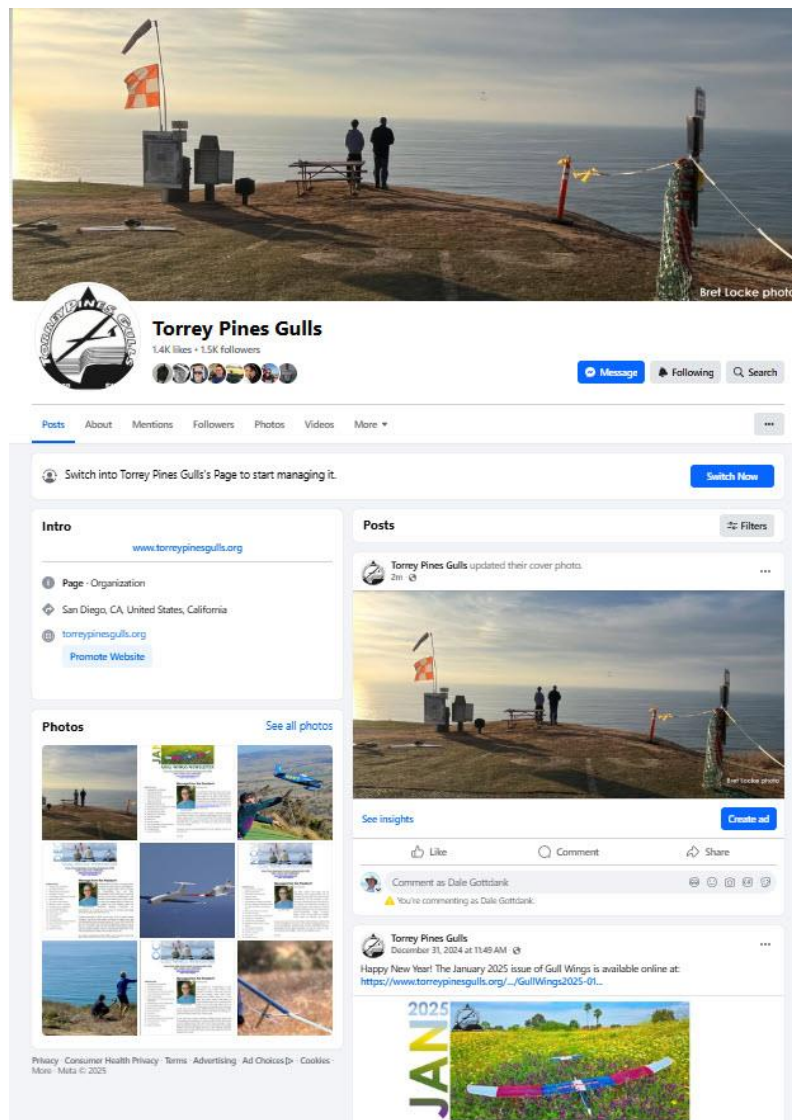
Bret Locke photo

Torrey Pines Gulls

1.4K likes • 1.5K followers

Message
Following
Search

Posts About Mentions Followers Photos Videos More ▾

...

Switch into Torrey Pines Gulls's Page to start managing it.

Switch Now

Intro

www.torreypinesgulls.org

Page · Organization

San Diego, CA, United States, California

torreypinesgulls.org

Promote Website

Photos

See all photos

Privacy · Consumer Health Privacy · Terms · Advertising · Ad Choices · Cookies · More · Meta © 2025

Posts

Filters

Torrey Pines Gulls updated their cover photo.
2m

...

Bret Locke photo

See insights

Create ad

Like Comment Share

Comment as Dale Gottdank

You're commenting as Dale Gottdank.

Torrey Pines Gulls
December 31, 2024 at 11:49 AM

...

Happy New Year! The January 2025 issue of Gull Wings is available online at: https://www.torreypinesgulls.org/.../GullWings2025-01...

2025
JAN